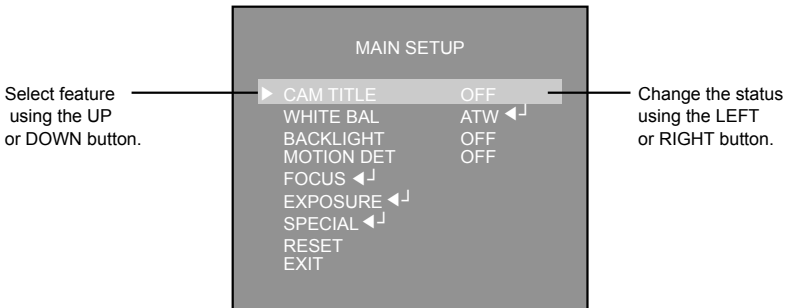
Select feature using the UP or DOWN button.

MAIN SETUP

▶ CAM TITLE OFF
WHITE BAL ATW ◀┘
BACKLIGHT OFF
MOTION DET OFF
FOCUS ◀┘
EXPOSURE ◀┘
SPECIAL ◀┘
RESET
EXIT

Change the status using the LEFT or RIGHT button.